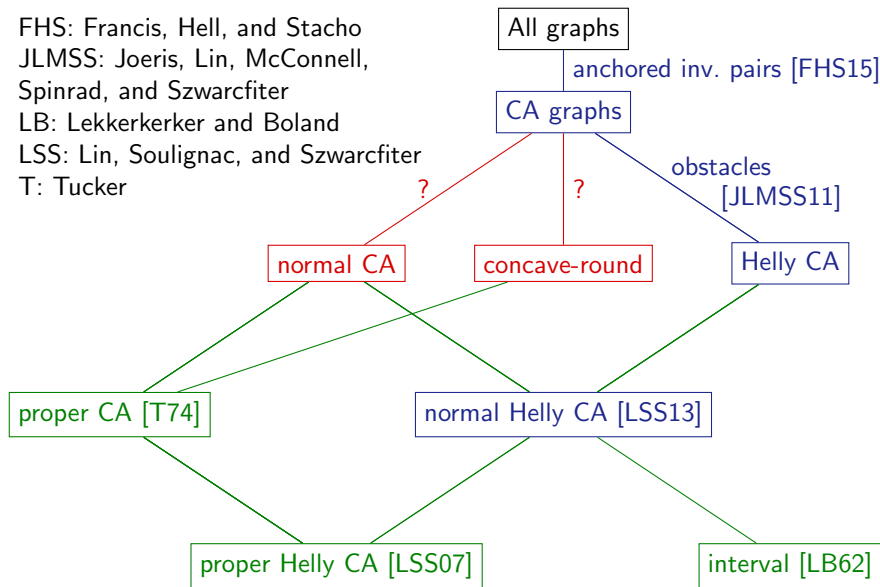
FHS: Francis, Hell, and Stacho
JLMSS: Joeris, Lin, McConnell, Spinrad, and Szwarcfiter
LB: Lekkerkerker and Boland
LSS: Lin, Soulignac, and Szwarcfiter
T: Tucker

All graphs

anchored inv. pairs [FHS15]

CA graphs

?

?

obstacles [JLMSS11]

normal CA

concave-round

Helly CA

proper CA [T74]

normal Helly CA [LSS13]

proper Helly CA [LSS07]

interval [LB62]